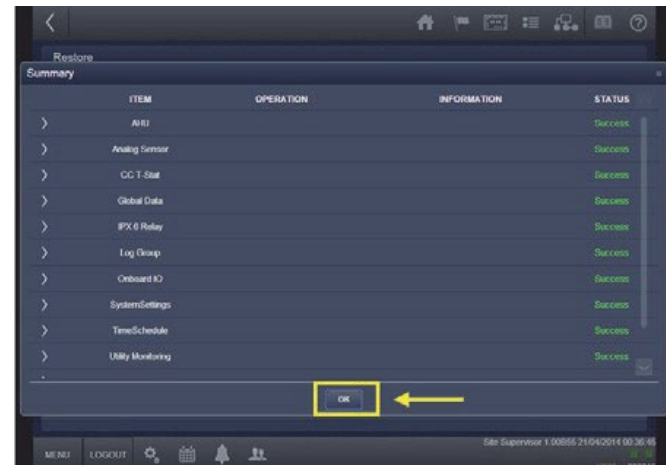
Restore

Summary

| | ITEM | OPERATION | INFORMATION | STATUS |
|---|---|---|---|---|
| › | AHU | | | Success |
| › | Analog Sensor | | | Success |
| › | CC T-Stat | | | Success |
| › | Global Data | | | Success |
| › | IPX 6 Relay | | | Success |
| › | Log Group | | | Success |
| › | Onboard IO | | | Success |
| › | SystemSettings | | | Success |
| › | TimeSchedule | | | Success |
| › | Utility Monitoring | | | Success |

OK

MENU LOGOUT

Site Supervisor 1.00B55 21/04/2014 00:36:45